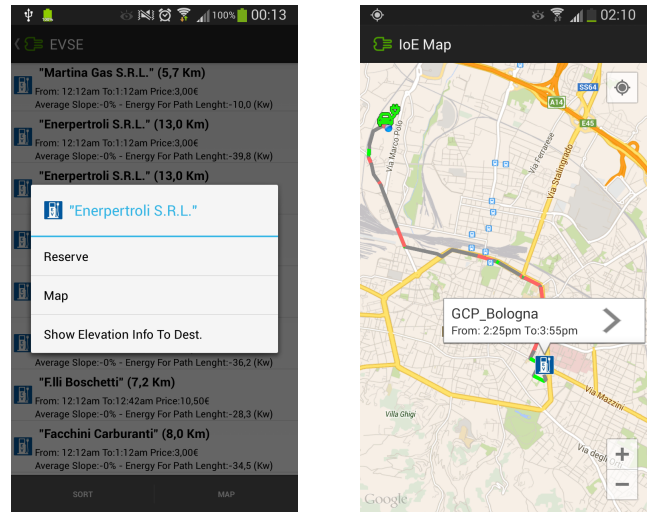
100% 00:13

EVSE

"Martina Gas S.R.L." (5,7 Km)
From: 12:12am To:1:12am Price:3,00€
Average Slope:-0% - Energy For Path Lenght:-10,0 (Kw)

"Enerpertroli S.R.L." (13,0 Km)
From: 12:12am To:1:12am Price:3,00€
Average Slope:-0% - Energy For Path Lenght:-39,8 (Kw)

"Enerpertroli S.R.L." (13,0 Km)

"Enerpertroli S.R.L."

Reserve

Map

Show Elevation Info To Dest.

Average Slope:-0% - Energy For Path Lenght:-36,2 (Kw)

"F.lli Boschetti" (7,2 Km)
From: 12:12am To:12:42am Price:10,50€
Average Slope:-0% - Energy For Path Lenght:-28,3 (Kw)

"Facchini Carburanti" (8,0 Km)
From: 12:12am To:1:12am Price:3,00€
Average Slope:-0% - Energy For Path Lenght:-34,5 (Kw)

SORT

MAP

02:10

IoE Map

SS64

A14

E45

Via Marco Polo

Via Ferrarese

Via Stalingrado

GCP_Bologna
From: 2:25pm To:3:55pm

Via Mazzini

Villa Ghigi

Via degli

Google

+

−